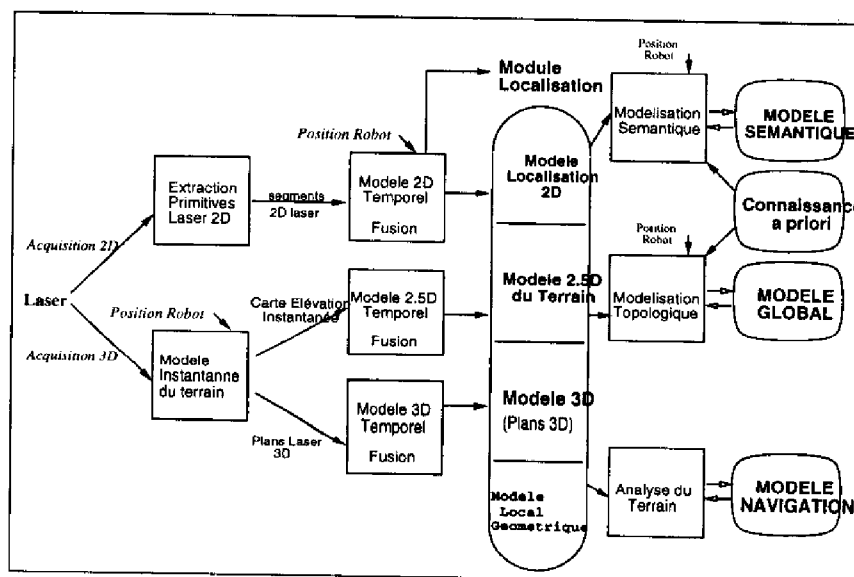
Module Localisation

Position Robot

Position Robot

Modelisation Semantique

MODELE SEMANTIQUE

Extraction Primitives Laser 2D

segments 2D laser

Modele 2D Temporel

Fusion

Modele Localisation 2D

Connaissance a priori

Acquisition 2D

Position Robot

Laser

Position Robot

Carte Elévation Instantanée

Modele 2.5D Temporel

Fusion

Modele 2.5D du Terrain

Modelisation Topologique

MODELE GLOBAL

Acquisition 3D

Modele Instantanne du terrain

Modele 3D Temporel

Fusion

Modele 3D (Plans 3D)

Plans Laser 3D

Modele Local Geometrique

Analyse du Terrain

MODELE NAVIGATION